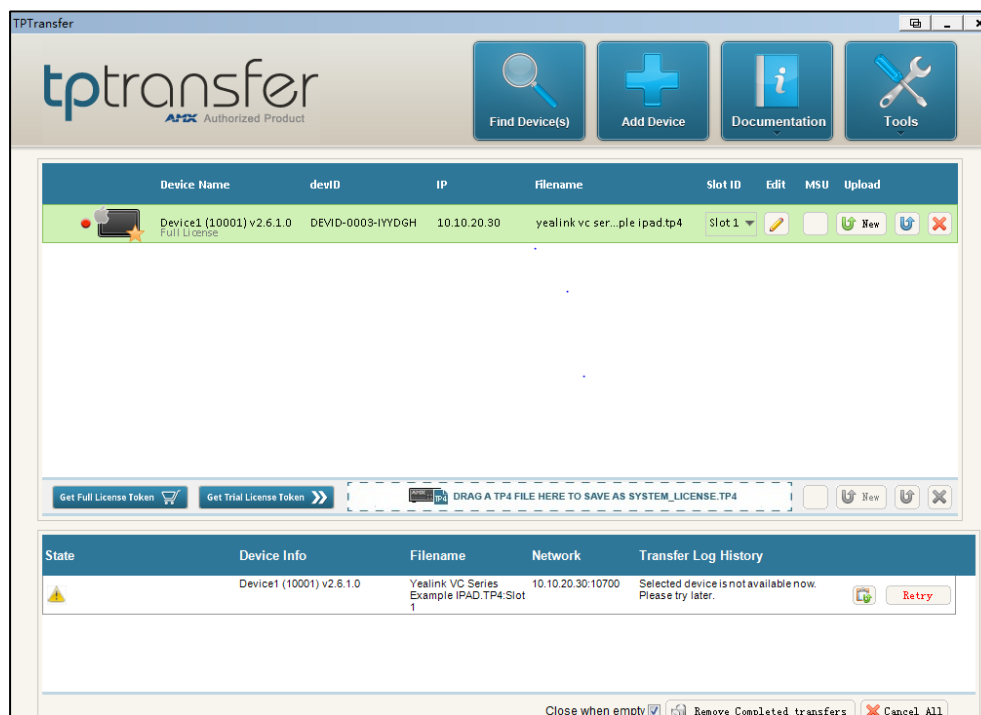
TPTransfer

tptransfer
AMX Authorized Product

Find Device(s)
Add Device
Documentation
Tools

| Device Name | devID | IP | Filename | Slot ID | Edit | MSU | Upload |
|---|---|---|---|---|---|---|---|
| Device1 (10001) v2.6.1.0 Full License | DEVID-0003-IYYDGH | 10.10.20.30 | yealink vc ser...ple ipad.tp4 | Slot 1 | | | New |

Get Full License Token
Get Trial License Token
DRAG A TP4 FILE HERE TO SAVE AS SYSTEM_LICENSE.TP4
New

| State | Device Info | Filename | Network | Transfer Log History |
|---|---|---|---|---|
| | Device1 (10001) v2.6.1.0 | Yealink VC Series Example IPAD.TP4:Slot 1 | 10.10.20.30:10700 | Selected device is not available now. Please try later. Retry |

Close when empty
Remove Completed transfers
Cancel All